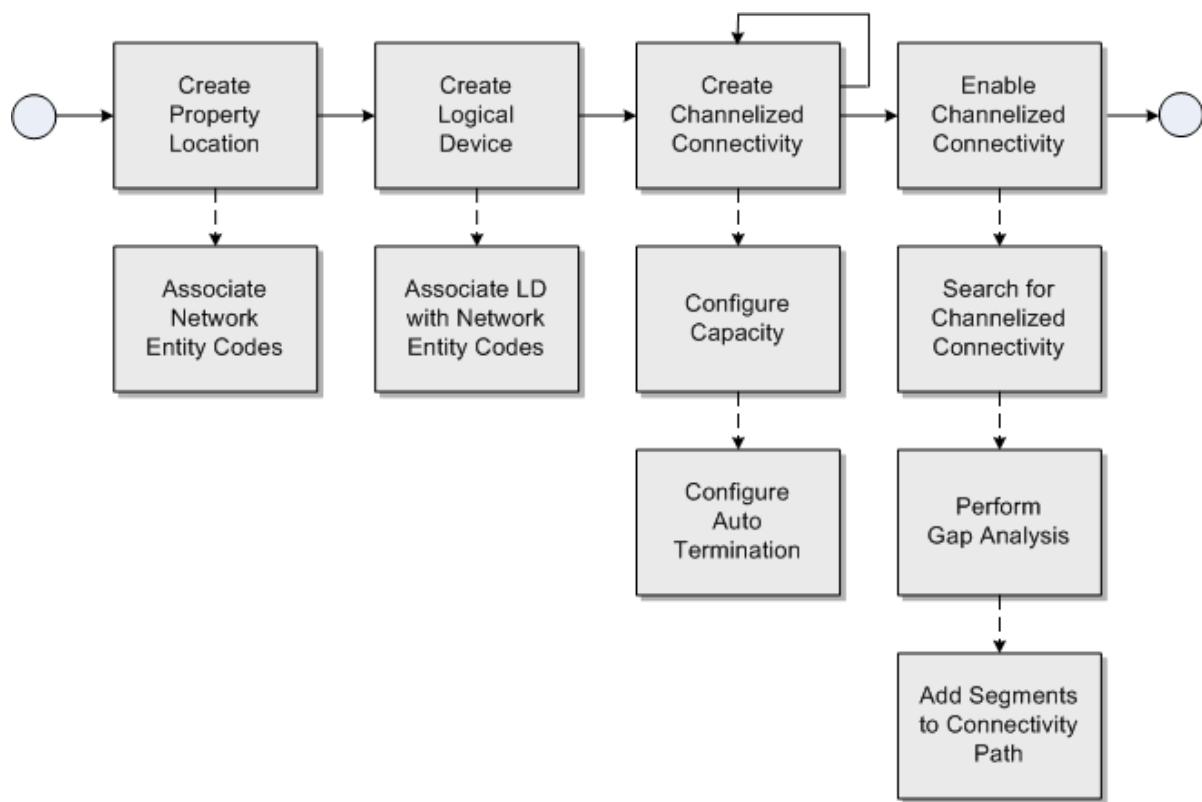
Create Property Location

Associate Network Entity Codes

Create Logical Device

Associate LD with Network Entity Codes

Create Channelized Connectivity

Configure Capacity

Configure Auto Termination

Enable Channelized Connectivity

Search for Channelized Connectivity

Perform Gap Analysis

Add Segments to Connectivity Path